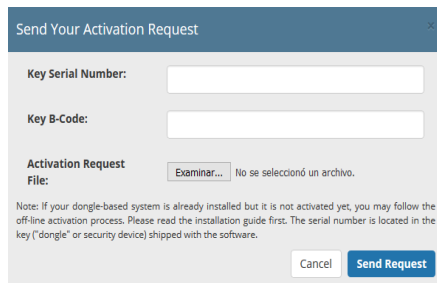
Send Your Activation Request

×

Key Serial Number:

Key B-Code:

Activation Request File:

Examinar... No se seleccionó un archivo.

Note: If your dongle-based system is already installed but it is not activated yet, you may follow the off-line activation process. Please read the installation guide first. The serial number is located in the key ("dongle" or security device) shipped with the software.

Cancel

Send Request